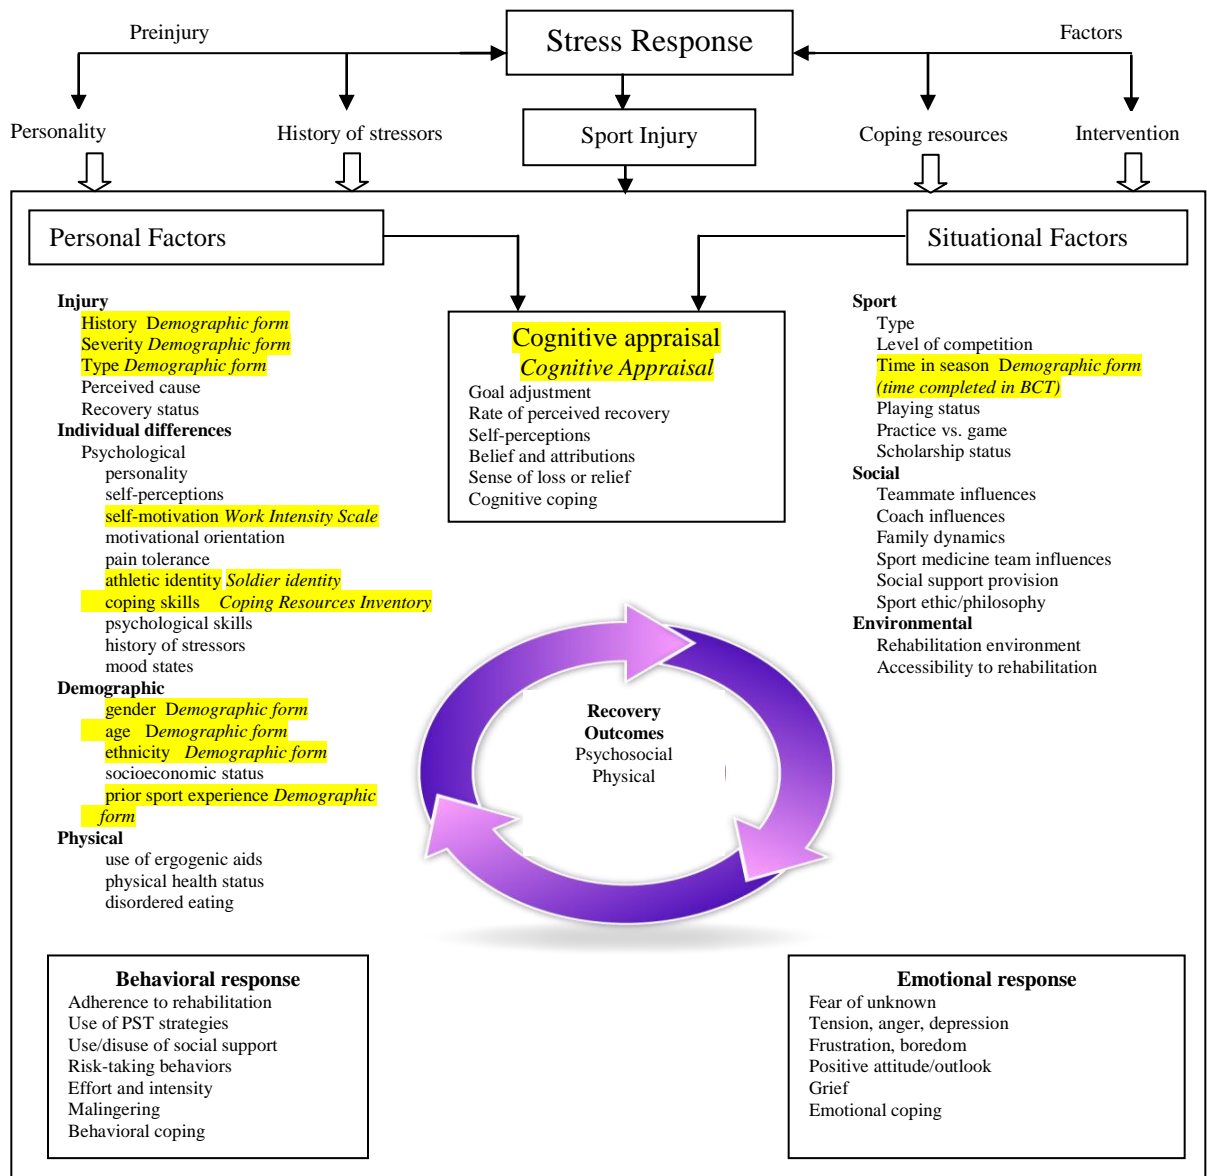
Preinjury

Stress Response

Factors

Personality

History of stressors

Sport Injury

Coping resources

Intervention

Personal Factors

Situational Factors

Injury
History *Demographic form*
Severity *Demographic form*
Type *Demographic form*
Perceived cause
Recovery status
Individual differences
Psychological
personality
self-perceptions
self-motivation *Work Intensity Scale*
motivational orientation
pain tolerance
athletic identity *Soldier identity*
coping skills *Coping Resources Inventory*
psychological skills
history of stressors
mood states
Demographic
gender *Demographic form*
age *Demographic form*
ethnicity *Demographic form*
socioeconomic status
prior sport experience *Demographic form*
Physical
use of ergogenic aids
physical health status
disordered eating

Cognitive appraisal
*Cognitive Appraisal*
Goal adjustment
Rate of perceived recovery
Self-perceptions
Belief and attributions
Sense of loss or relief
Cognitive coping

Sport
Type
Level of competition
Time in season *Demographic form (time completed in BCT)*
Playing status
Practice vs. game
Scholarship status
Social
Teammate influences
Coach influences
Family dynamics
Sport medicine team influences
Social support provision
Sport ethic/philosophy
Environmental
Rehabilitation environment
Accessibility to rehabilitation

Recovery Outcomes
Psychosocial
Physical

Behavioral response
Adherence to rehabilitation
Use of PST strategies
Use/disuse of social support
Risk-taking behaviors
Effort and intensity
Malingering
Behavioral coping

Emotional response
Fear of unknown
Tension, anger, depression
Frustration, boredom
Positive attitude/outlook
Grief
Emotional coping